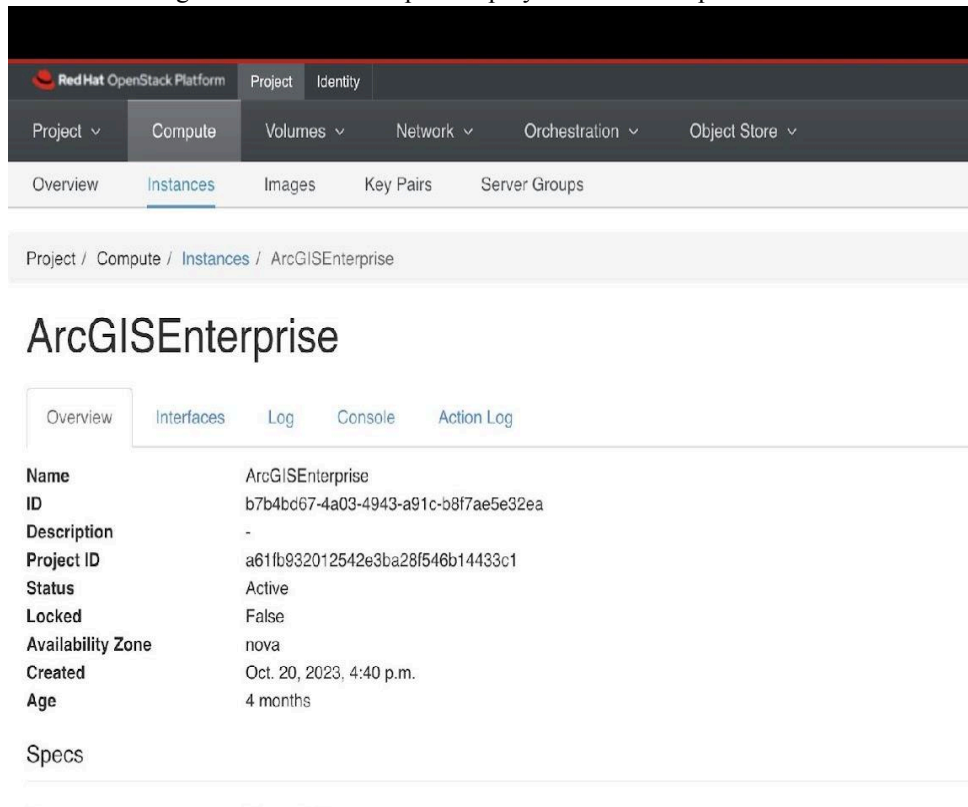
Red Hat OpenStack Platform Project Identity

Project ∨ Compute Volumes ∨ Network ∨ Orchestration ∨ Object Store ∨

Overview Instances Images Key Pairs Server Groups

Project / Compute / Instances / ArcGISEnterprise

ArcGISEnterprise

Overview Interfaces Log Console Action Log

| | |
|---|---|
| Name | ArcGISEnterprise |
| ID | b7b4bd67-4a03-4943-a91c-b8f7ae5e32ea |
| Description | - |
| Project ID | a61fb932012542e3ba28f546b14433c1 |
| Status | Active |
| Locked | False |
| Availability Zone | nova |
| Created | Oct. 20, 2023, 4:40 p.m. |
| Age | 4 months |

Specs